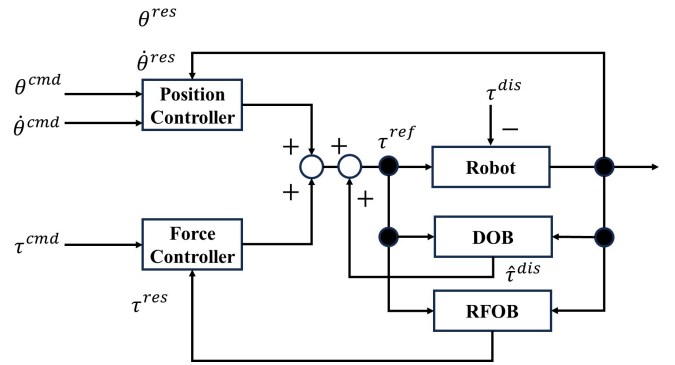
$\theta^{res}$
$\dot{\theta}^{res}$
$\theta^{cmd}$
$\dot{\theta}^{cmd}$
Position Controller
$\tau^{dis}$
$-$
$+$
$+$
$\tau^{ref}$
$+$
$+$
Robot
$\tau^{cmd}$
Force Controller
DOB
$\hat{\tau}^{dis}$
$\tau^{res}$
RFOB